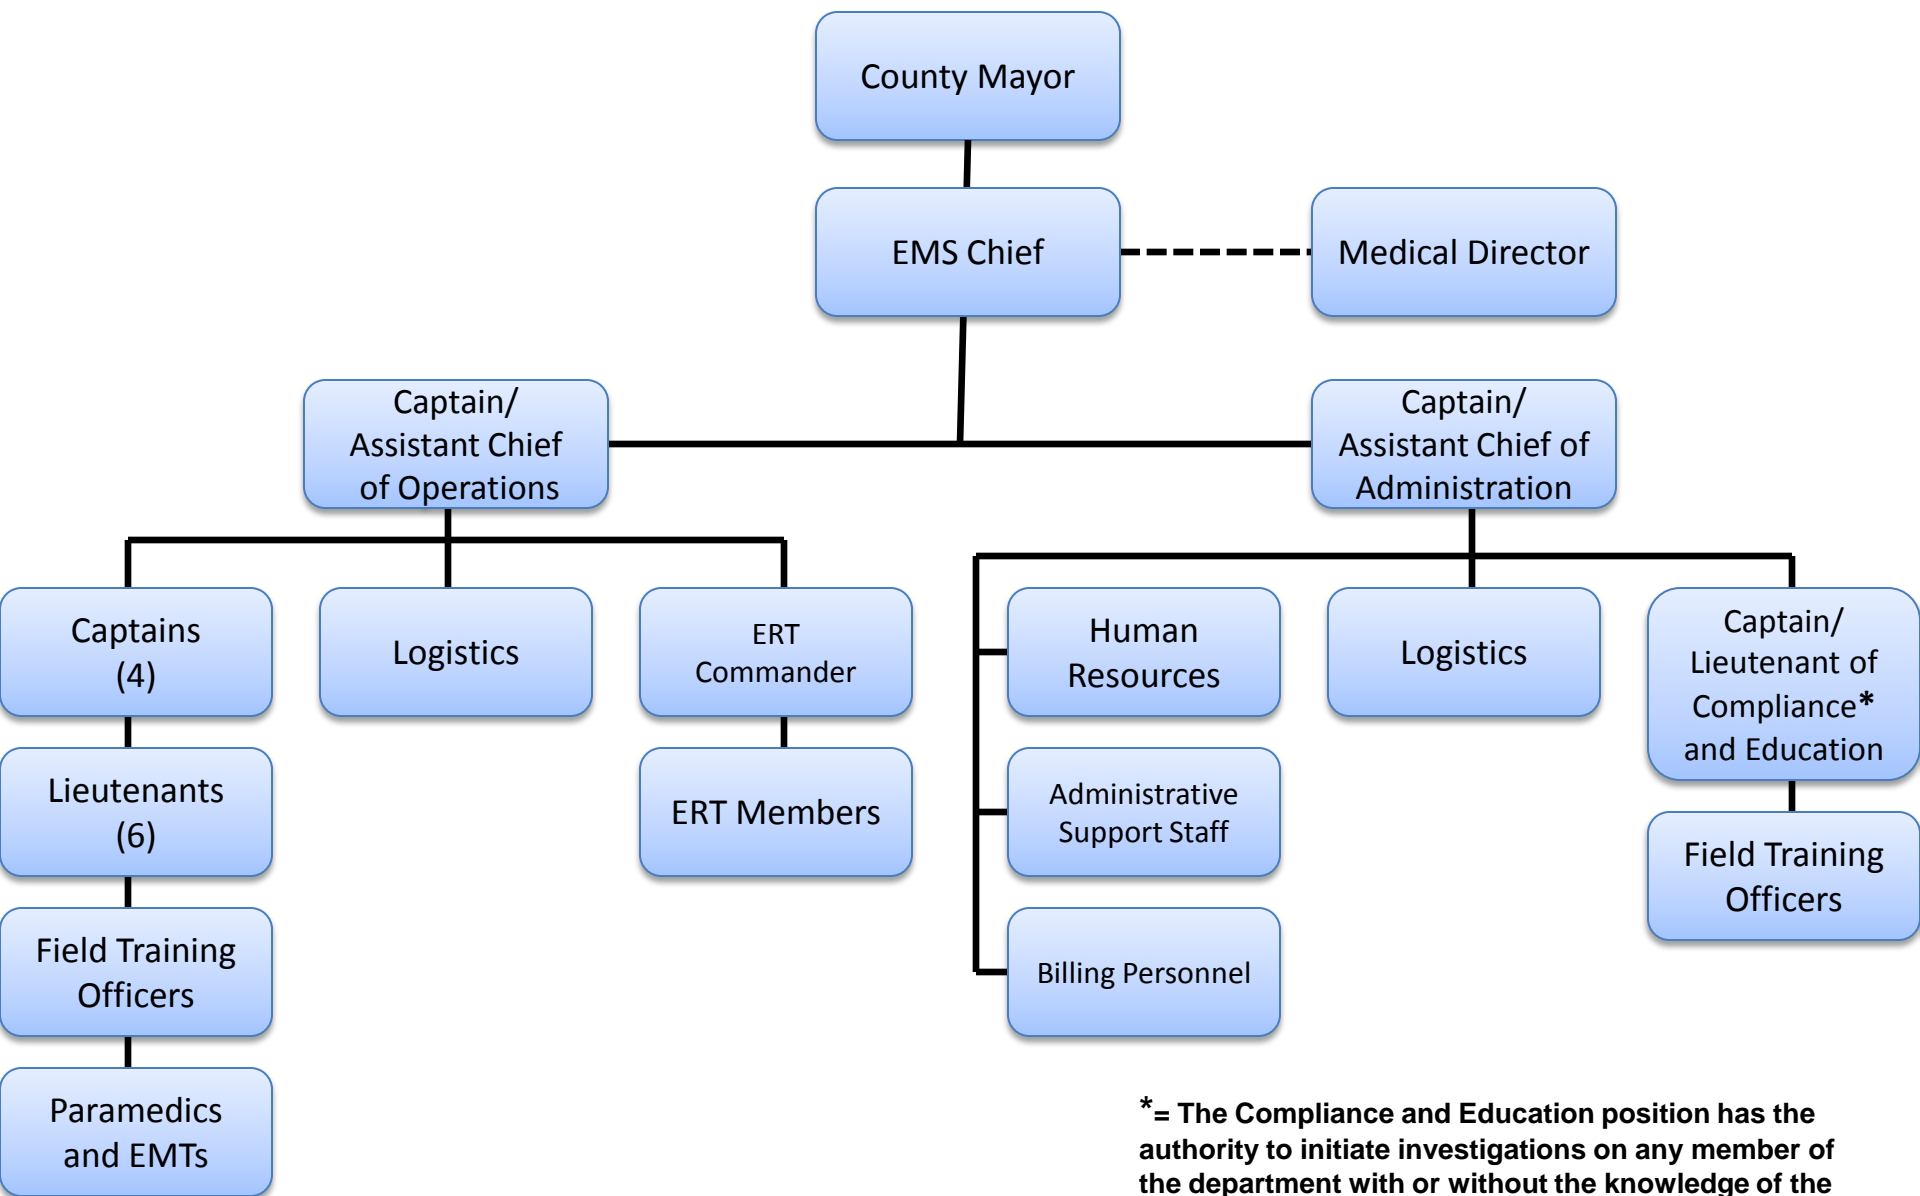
County Mayor

EMS Chief

Medical Director

Captain/ Assistant Chief of Operations

Captain/ Assistant Chief of Administration

Captains (4)

Logistics

ERT Commander

Lieutenants (6)

ERT Members

Field Training Officers

Paramedics and EMTs

Human Resources

Administrative Support Staff

Billing Personnel

Logistics

Captain/ Lieutenant of Compliance* and Education

Field Training Officers

*= The Compliance and Education position has the authority to initiate investigations on any member of the department with or without the knowledge of the